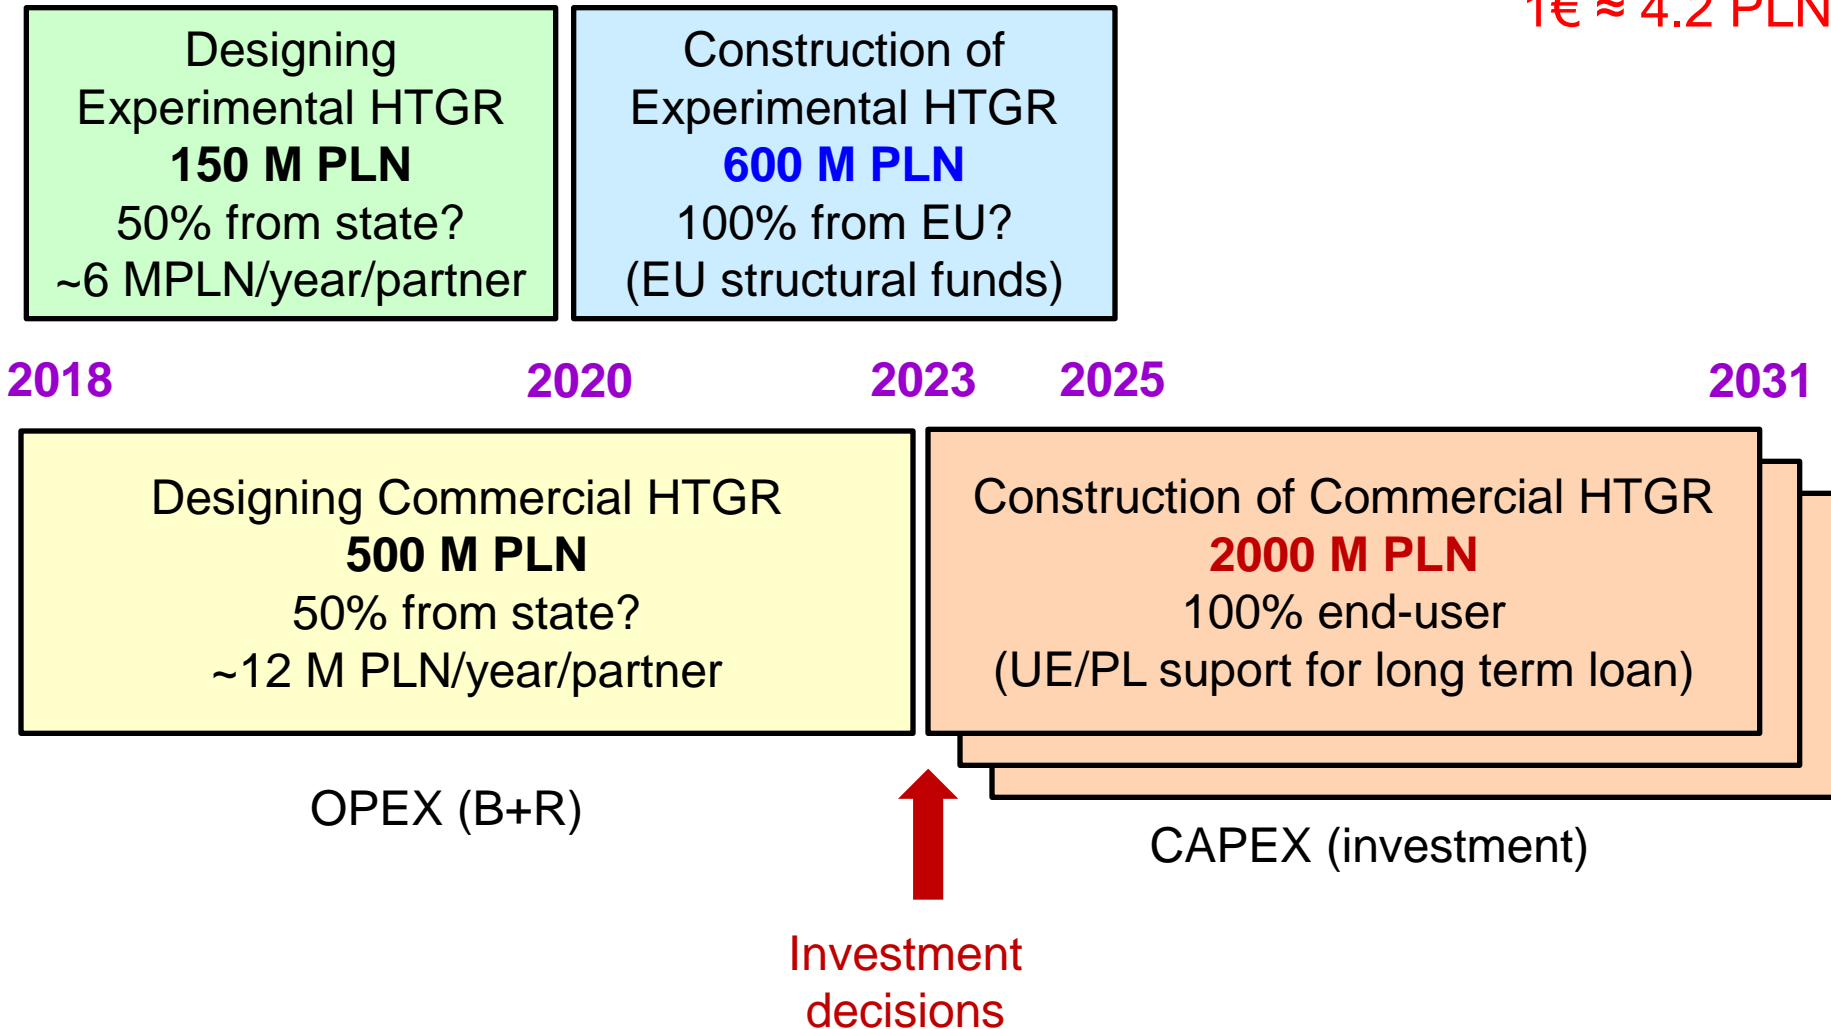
1€ ≈ 4.2 PLN

Designing Experimental HTGR
150 M PLN
50% from state?
~6 MPLN/year/partner

Construction of Experimental HTGR
600 M PLN
100% from EU?
(EU structural funds)

2018 2020 2023 2025 2031

Designing Commercial HTGR
500 M PLN
50% from state?
~12 M PLN/year/partner

Construction of Commercial HTGR
2000 M PLN
100% end-user
(UE/PL suport for long term loan)

OPEX (B+R)

CAPEX (investment)

Investment decisions